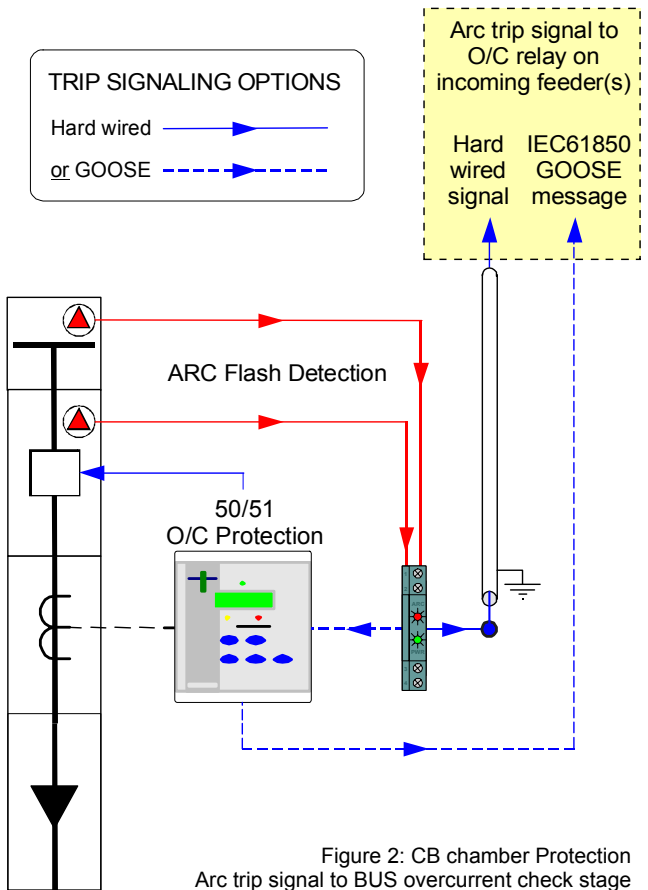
TRIP SIGNALING OPTIONS

Hard wired

or GOOSE

Arc trip signal to O/C relay on incoming feeder(s)

Hard wired signal

IEC61850 GOOSE message

ARC Flash Detection

50/51 O/C Protection

Figure 2: CB chamber Protection
Arc trip signal to BUS overcurrent check stage